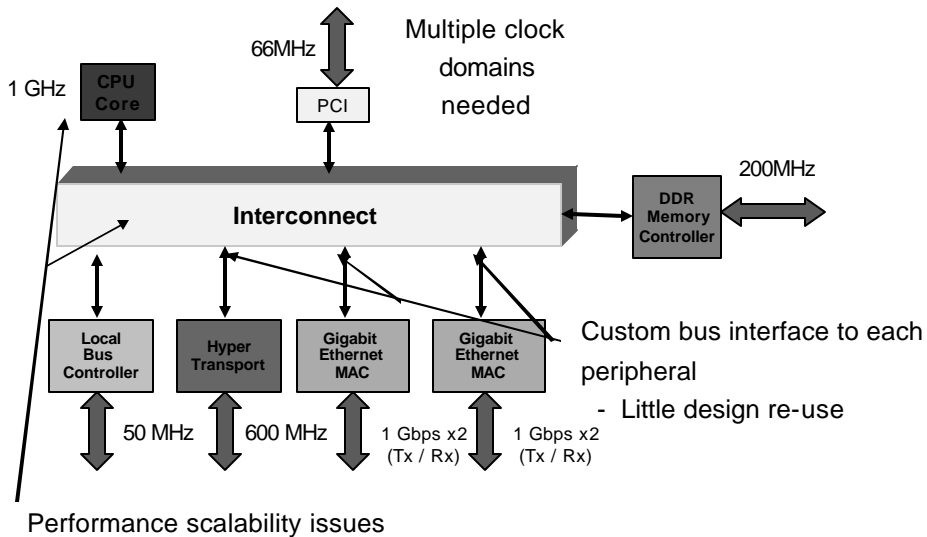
66MHz

Multiple clock domains needed

1 GHz

CPU Core

PCI

200MHz

Interconnect

DDR Memory Controller

Local Bus Controller

Hyper Transport

Gigabit Ethernet MAC

Gigabit Ethernet MAC

Custom bus interface to each peripheral

- Little design re-use

50 MHz

600 MHz

1 Gbps x2 (Tx / Rx)

1 Gbps x2 (Tx / Rx)

Performance scalability issues